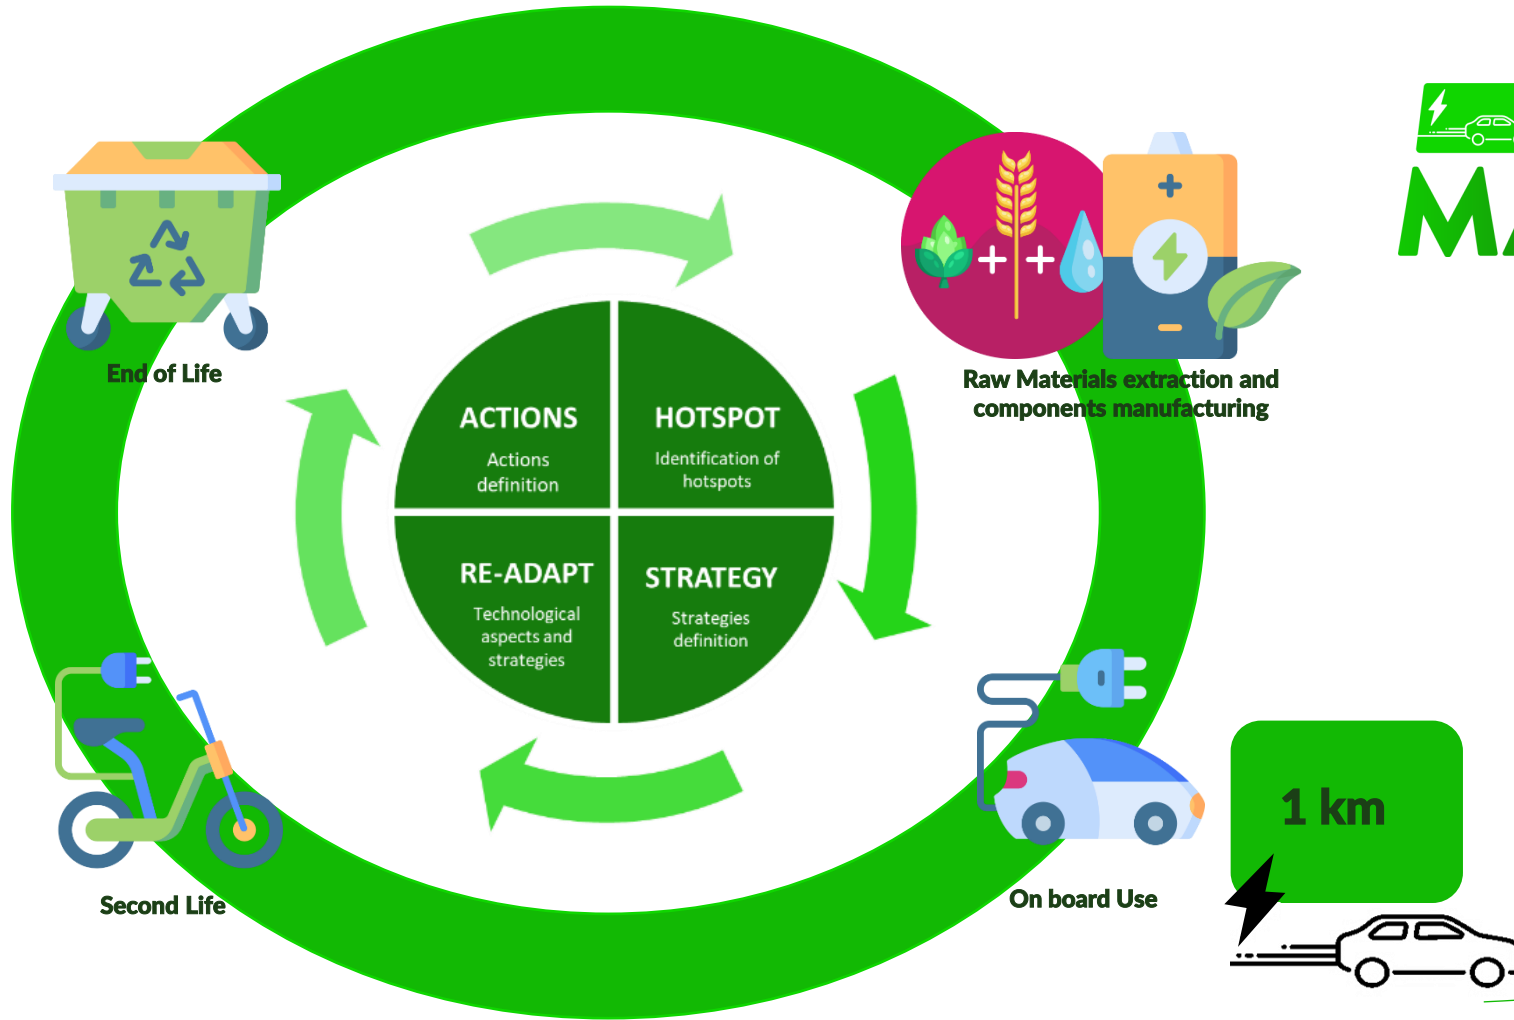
End of Life

Raw Materials extraction and components manufacturing

MA

ACTIONS
Actions definition

HOTSPOT
Identification of hotspots

RE-ADAPT
Technological aspects and strategies

STRATEGY
Strategies definition

Second Life

On board Use

1 km